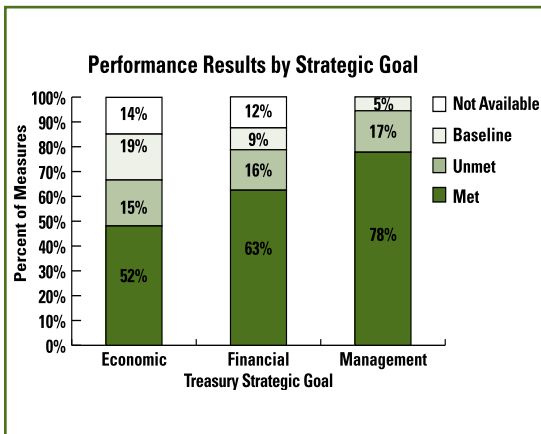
Performance Results by Strategic Goal

Percent of Measures

100%
90%
80%
70%
60%
50%
40%
30%
20%
10%
0%

| | Economic | Financial | Management |
|---|---|---|---|
| Not Available | 14% | 12% | 5% |
| Baseline | 19% | 9% | |
| Unmet | 15% | 16% | 17% |
| Met | 52% | 63% | 78% |

Not Available
Baseline
Unmet
Met

Treasury Strategic Goal